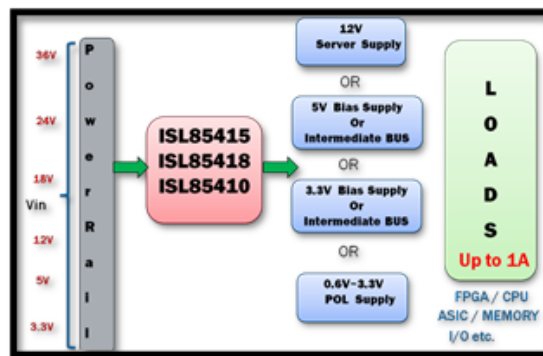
36V
24V
18V
Vin
12V
5V
3.3V

P
o
w
e
r
R
a
i
l

ISL85415
ISL85418
ISL85410

12V
Server Supply

OR

5V Bias Supply
Or
Intermediate BUS

OR

3.3V Bias Supply
Or
Intermediate BUS

OR

0.6V~3.3V
POL Supply

L
O
A
D
S
Up to 1A

FPGA / CPU
ASIC / MEMORY
I/O etc.